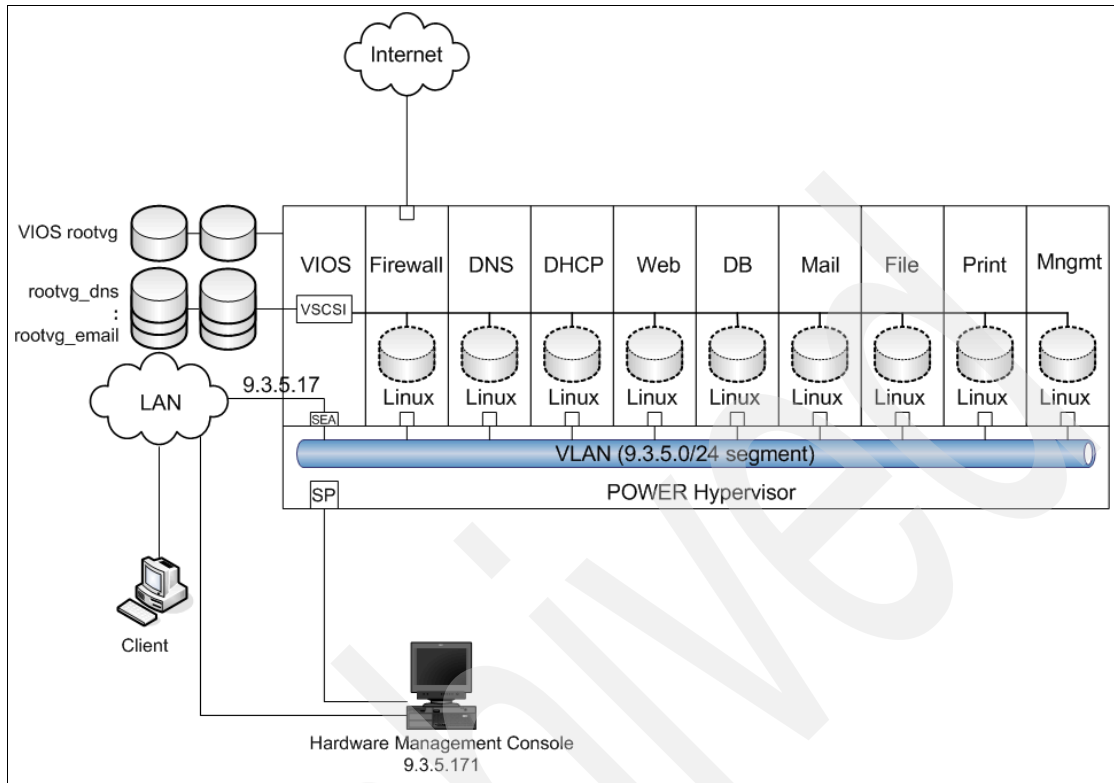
Internet

VIOS rootvg

rootvg_dns
:
rootvg_email

VIOS

Firewall

DNS

DHCP

Web

DB

Mail

File

Print

Mngmt

VSCSI

Linux

Linux

Linux

Linux

Linux

Linux

Linux

Linux

Linux

LAN

9.3.5.17

SEA

VLAN (9.3.5.0/24 segment)

SP

POWER Hypervisor

Client

Hardware Management Console
9.3.5.171

Archived